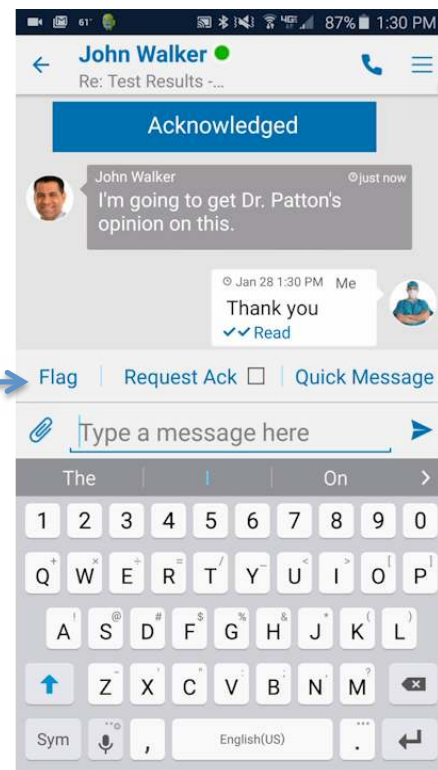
61° 87% 1:30 PM

John Walker
Re: Test Results -...

Acknowledged

John Walker
just now
I'm going to get Dr. Patton's opinion on this.

Jan 28 1:30 PM Me
Thank you
Read

Flag | Request Ack | Quick Message

Type a message here

The | I | On

1 2 3 4 5 6 7 8 9 0
Q W E R T Y U I O P
A S D F G H J K L
Z X C V B N M
Sym , English(US) .